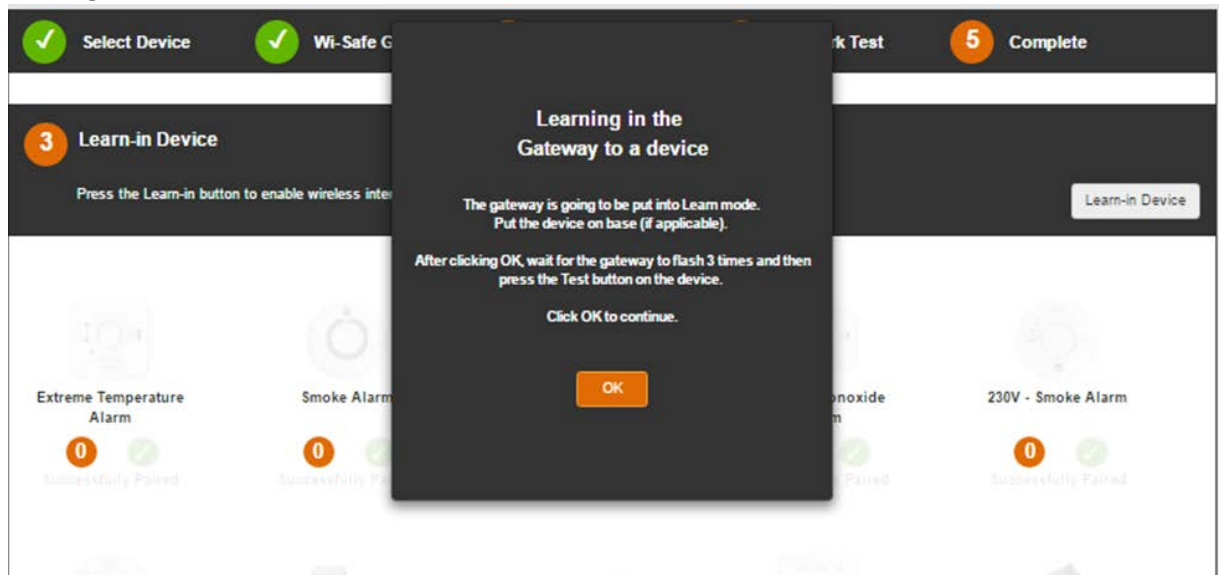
Select Device

Wi-Safe G

k Test

5

Complete

3

Learn-in Device

Press the Learn-in button to enable wireless inte

Learn-in Device

Learning in the Gateway to a device

The gateway is going to be put into Learn mode. Put the device on base (if applicable).

After clicking OK, wait for the gateway to flash 3 times and then press the Test button on the device.

Click OK to continue.

OK

Extreme Temperature Alarm

0

Successfully Paired

Smoke Alarm

0

Successfully Pa

onoxide

m

Paired

230V - Smoke Alarm

0

Successfully Paired